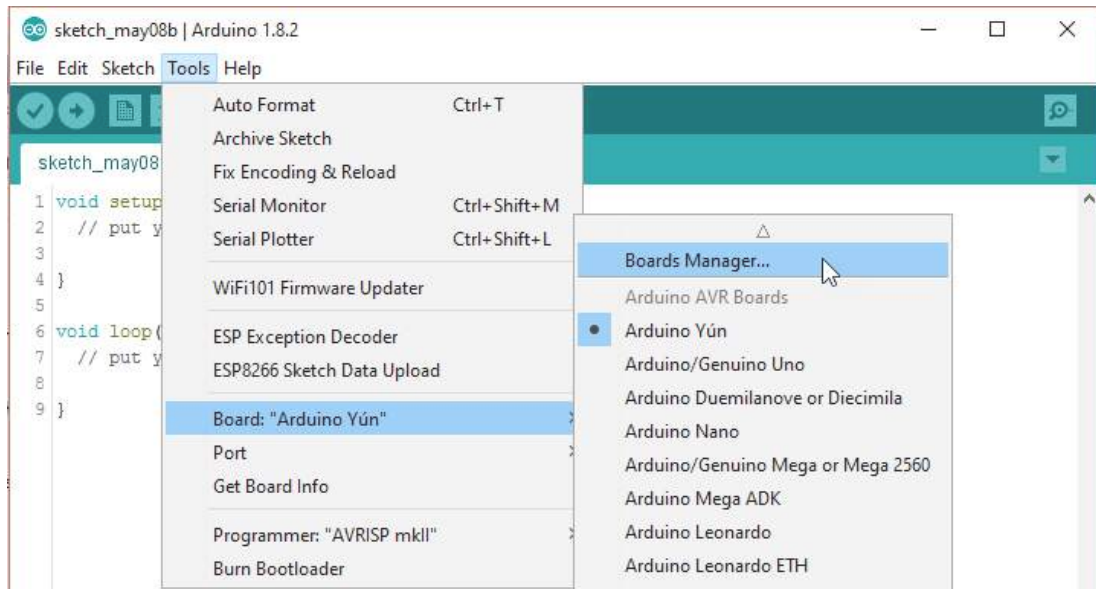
sketch_may08b | Arduino 1.8.2

File Edit Sketch Tools Help

sketch_may08

1 void setup
2 // put y
3
4 }
5
6 void loop(
7 // put y
8
9 }

Auto Format Ctrl+T
Archive Sketch
Fix Encoding & Reload
Serial Monitor Ctrl+Shift+M
Serial Plotter Ctrl+Shift+L
WiFi101 Firmware Updater
ESP Exception Decoder
ESP8266 Sketch Data Upload
Board: "Arduino Yún"
Port
Get Board Info
Programmer: "AVRISP mkII"
Burn Bootloader

Boards Manager...
Arduino AVR Boards
Arduino Yún
Arduino/Genuino Uno
Arduino Duemilanove or Diecimila
Arduino Nano
Arduino/Genuino Mega or Mega 2560
Arduino Mega ADK
Arduino Leonardo
Arduino Leonardo ETH